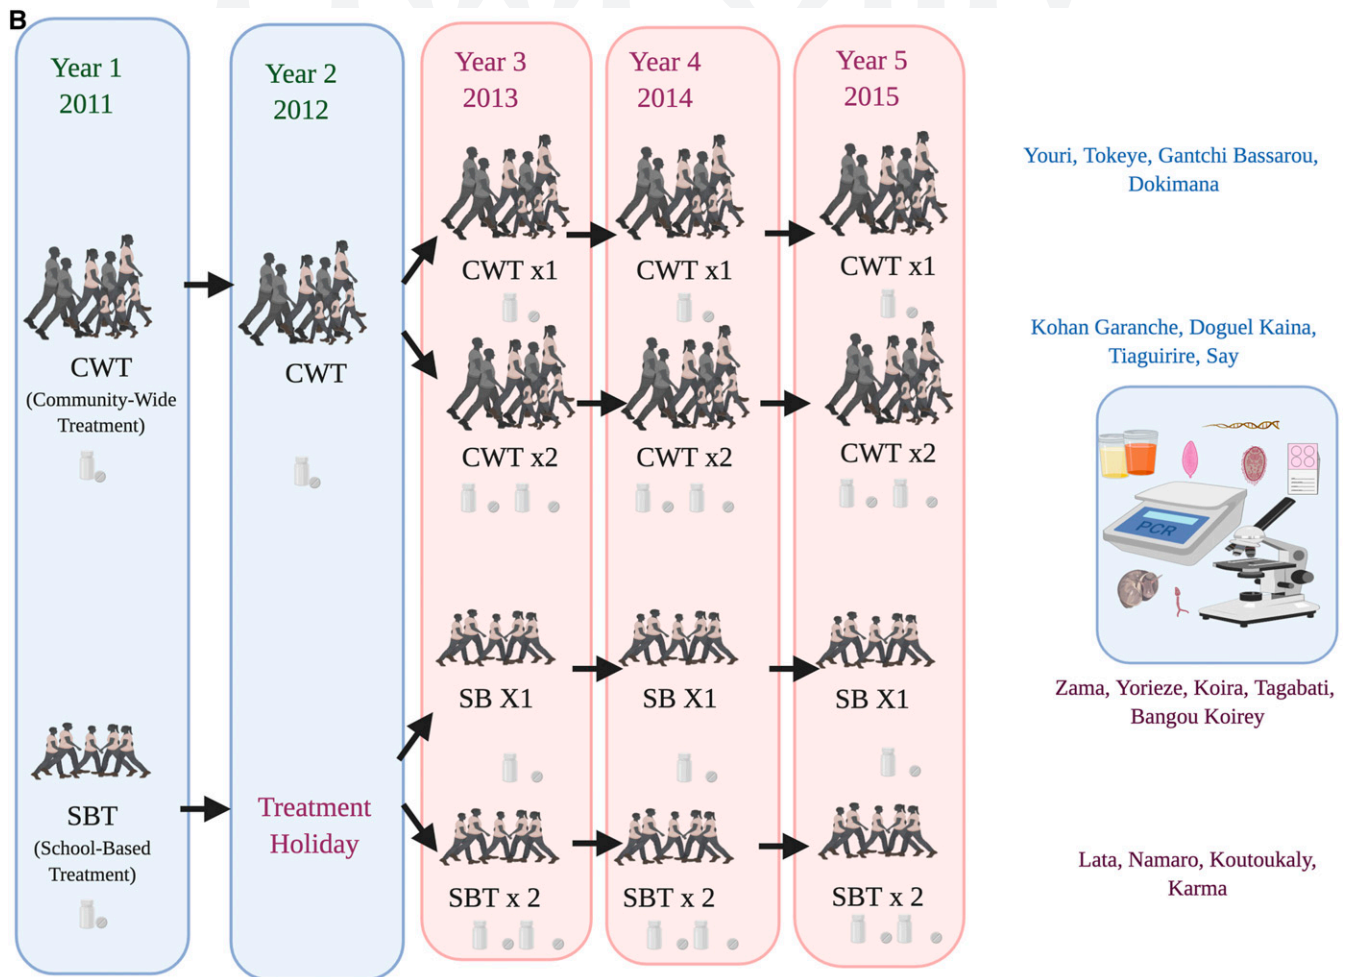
B

Year 1
2011

CWT
(Community-Wide Treatment)

SBT
(School-Based Treatment)

Year 2
2012

CWT

Treatment Holiday

Year 3
2013

CWT x1

CWT x2

SB X1

SBT x 2

Year 4
2014

CWT x1

CWT x2

SB X1

SBT x 2

Year 5
2015

CWT x1

CWT x2

SB X1

SBT x 2

Youri, Tokeye, Gantchi Bassarou, Dokimana

Kohan Garanche, Doguel Kaina, Tiaguirire, Say

PCR

Zama, Yorieze, Koira, Tagabati, Bangou Koirey

Lata, Namaro, Koutoukaly, Karma